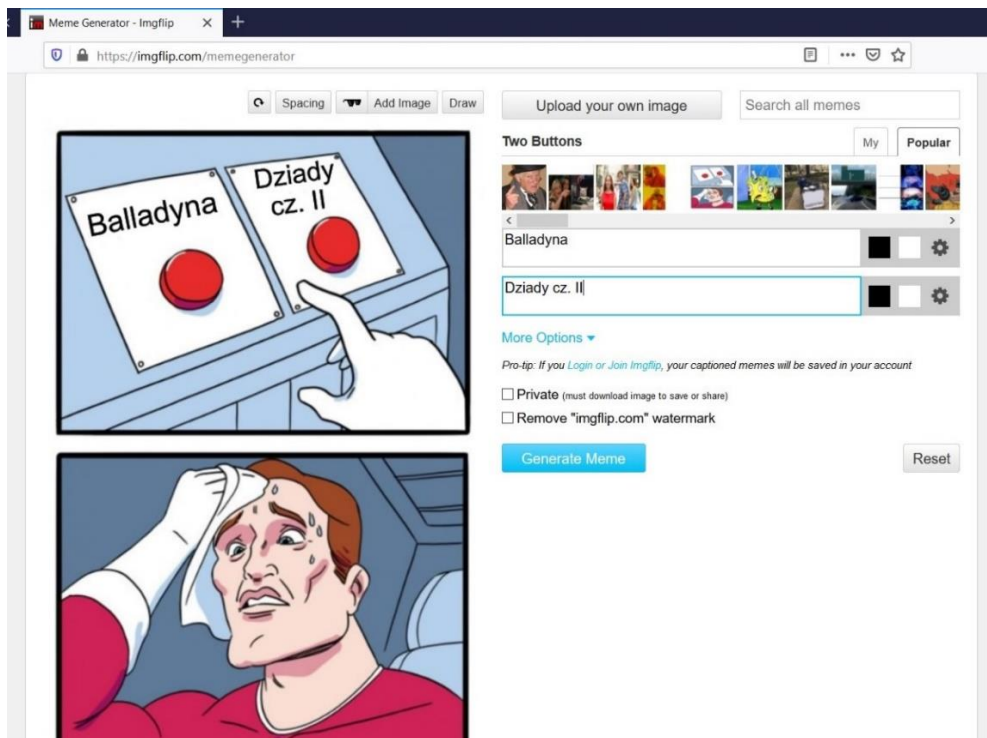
Meme Generator - Imgflip

https://imgflip.com/memegenerator

Spacing
Add Image
Draw

Balladyna

Dziady cz. II

Upload your own image

Search all memes

Two Buttons

My

Popular

Balladyna

Dziady cz. II

More Options ▾

Pro-tip: If you Login or Join Imgflip, your captioned memes will be saved in your account

Private (must download image to save or share)

Remove "imgflip.com" watermark

Generate Meme

Reset